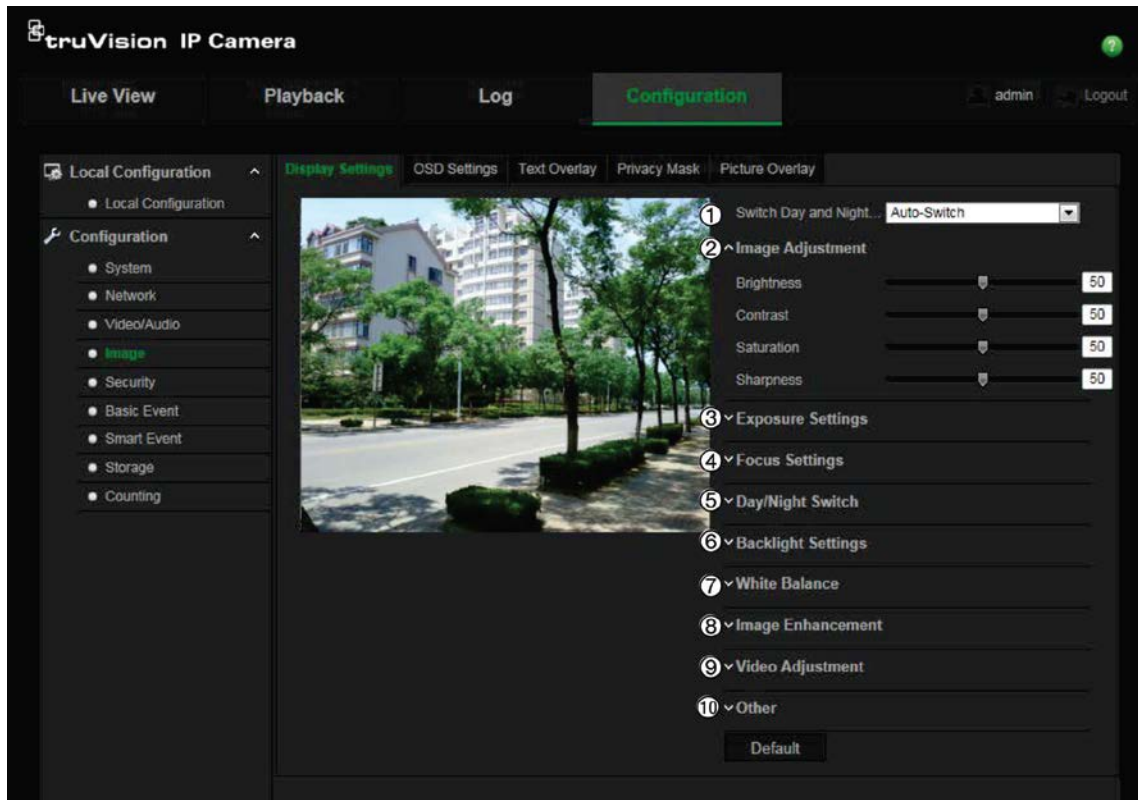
truVision IP Camera

Live View
Playback
Log
Configuration
admin
Logout

Local Configuration
Local Configuration
Configuration
System
Network
Video/Audio
Image
Security
Basic Event
Smart Event
Storage
Counting

Display Settings
OSD Settings
Text Overlay
Privacy Mask
Picture Overlay

1 Switch Day and Night... Auto-Switch
2 Image Adjustment
Brightness 50
Contrast 50
Saturation 50
Sharpness 50
3 Exposure Settings
4 Focus Settings
5 Day/Night Switch
6 Backlight Settings
7 White Balance
8 Image Enhancement
9 Video Adjustment
10 Other
Default